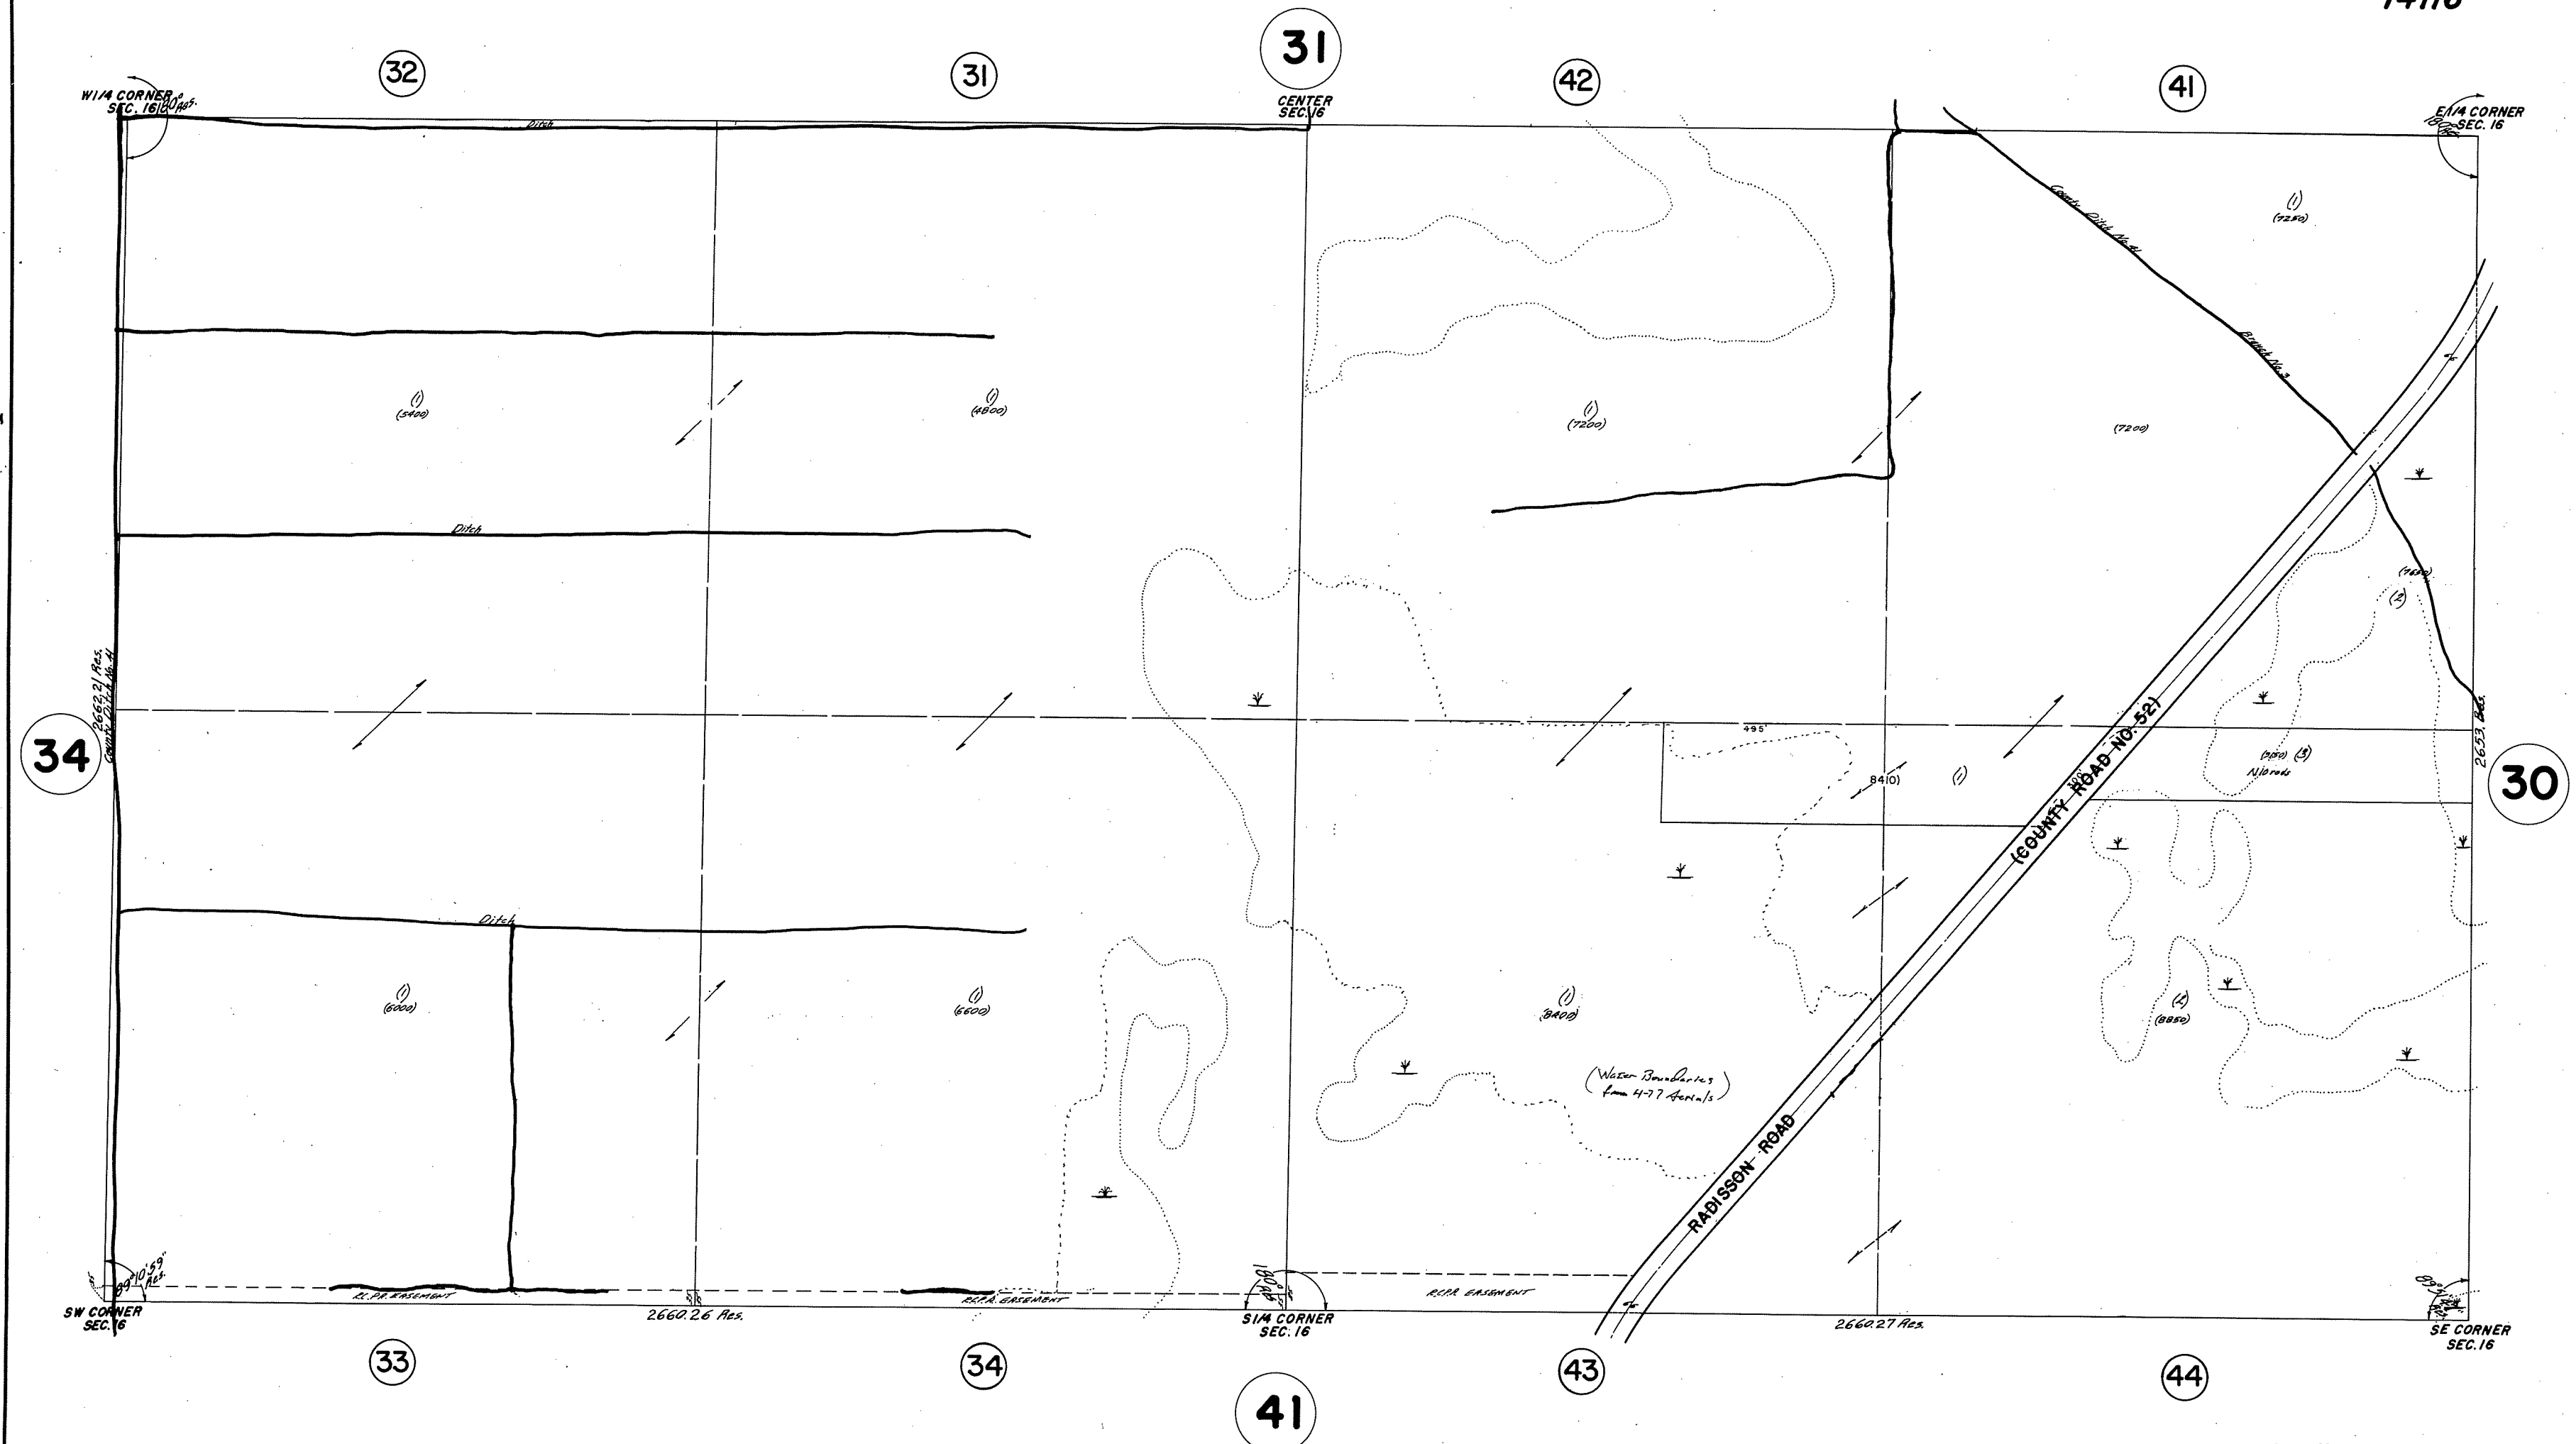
14118

31

32

31

42

41

W1/4 CORNER SEC. 16

CENTER SEC. 16

E1/4 CORNER SEC. 16

Ditch

County Ditch No. 41

Branch No. 3

(1) (7250)

(1) (5400)

(1) (4800)

(1) (7200)

(7200)

Ditch

34

2662.21 Res.

County Ditch No. 41

495'

84(10)

(1)

(COUNTY ROAD NO. 52)

(7650)

(2)

(750) (3)

N10 rods

2653 Res.

30

Ditch

(1) (6000)

(1) (6600)

(1) (8400)

(2) (8850)

(Water Boundaries from 4-77 Aerials)

RADISSON ROAD

89°10'59" Res.

R.C.P.A. EASEMENT

R.C.P.A. EASEMENT

R.C.P.A. EASEMENT

SW CORNER SEC. 16

2660.26 Res.

S1/4 CORNER SEC. 16

2660.27 Res.

SE CORNER SEC. 16

33

34

41

43

44